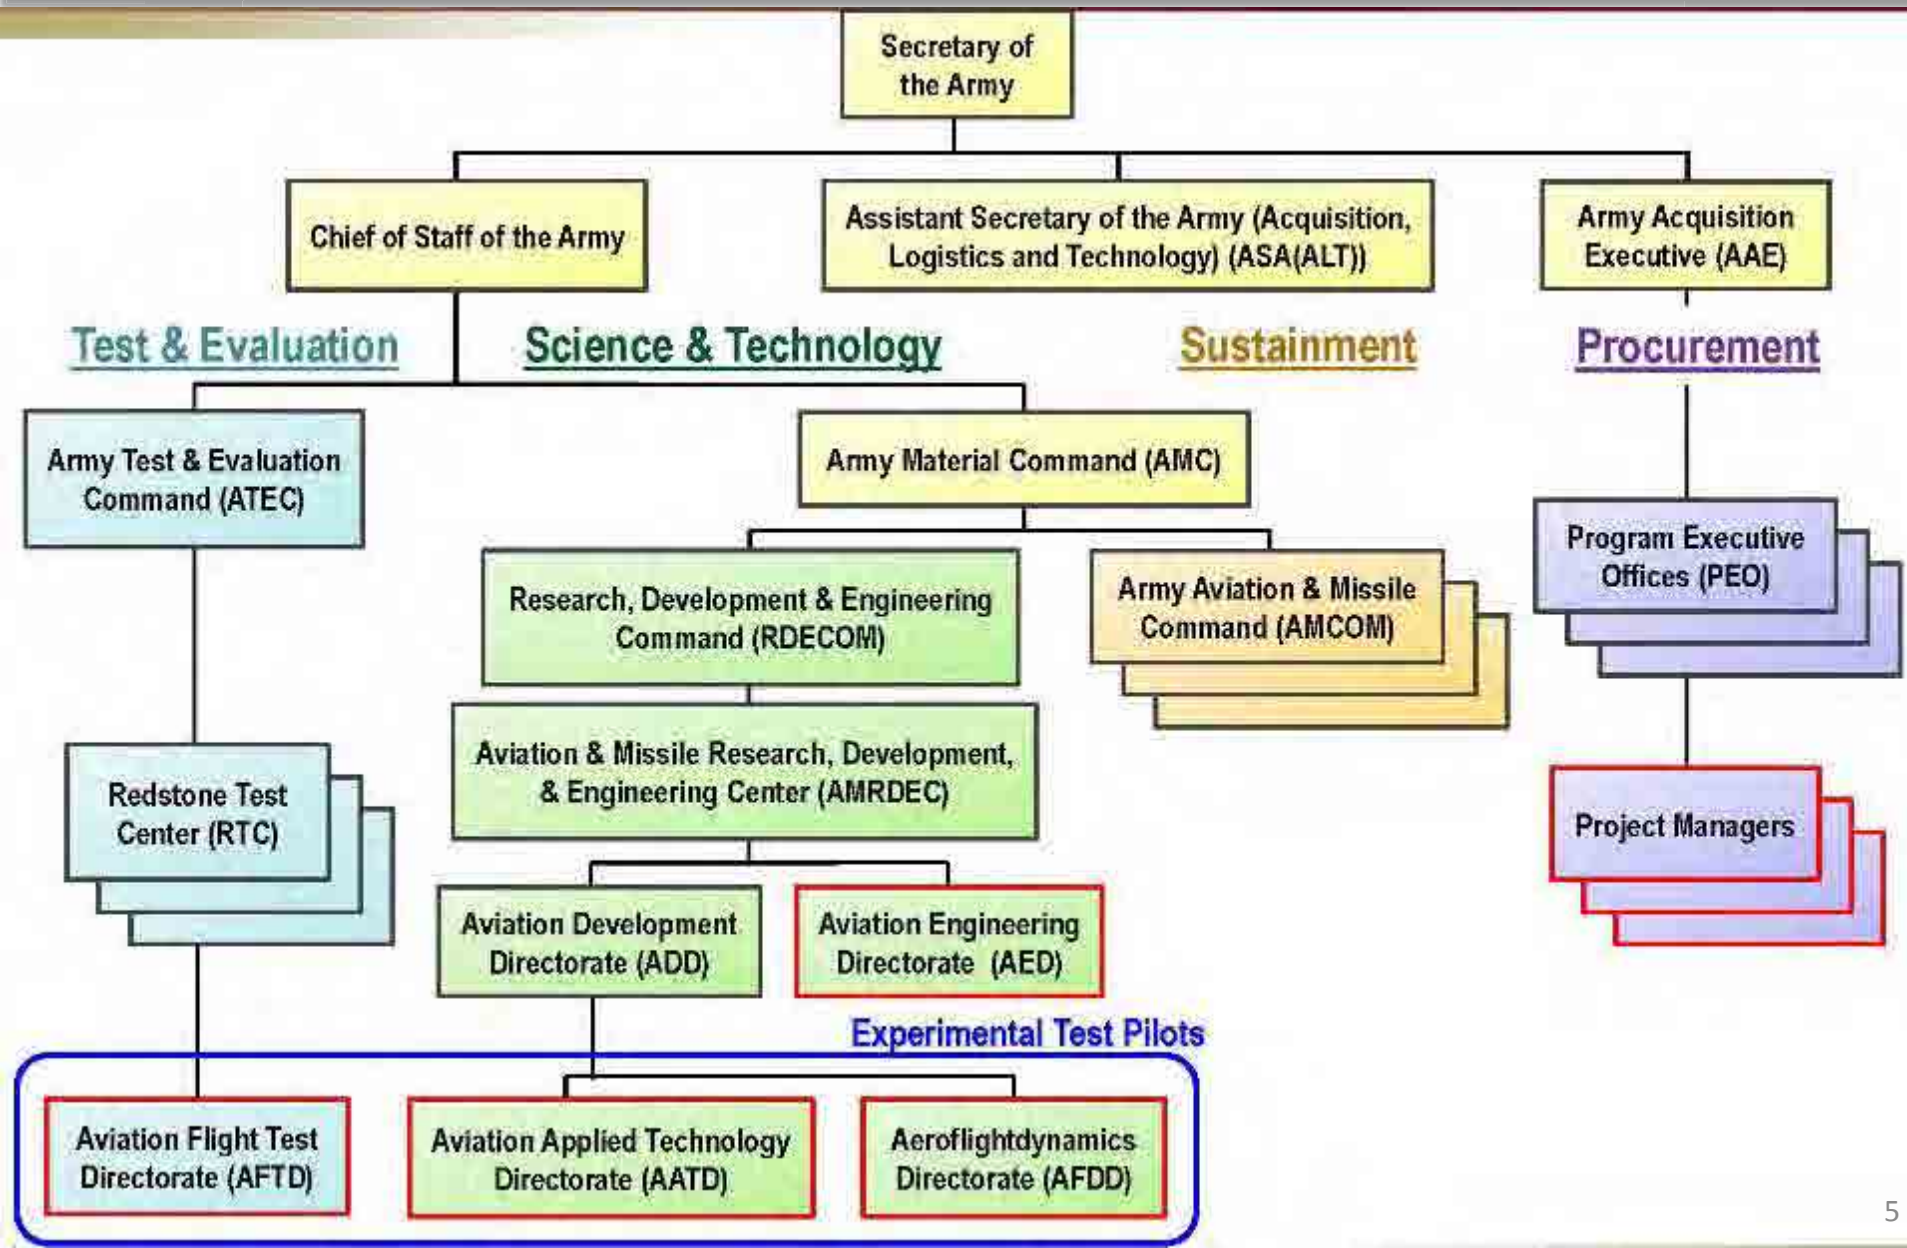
Secretary of the Army

Chief of Staff of the Army

Assistant Secretary of the Army (Acquisition, Logistics and Technology) (ASA(ALT))

Army Acquisition Executive (AAE)

Test & Evaluation

Science & Technology

Sustainment

Procurement

Army Test & Evaluation Command (ATEC)

Army Material Command (AMC)

Program Executive Offices (PEO)

Research, Development & Engineering Command (RDECOM)

Army Aviation & Missile Command (AMCOM)

Aviation & Missile Research, Development, & Engineering Center (AMRDEC)

Redstone Test Center (RTC)

Project Managers

Aviation Development Directorate (ADD)

Aviation Engineering Directorate (AED)

Experimental Test Pilots

Aviation Flight Test Directorate (AFTD)

Aviation Applied Technology Directorate (AATD)

Aeroflightdynamics Directorate (AFDD)

5